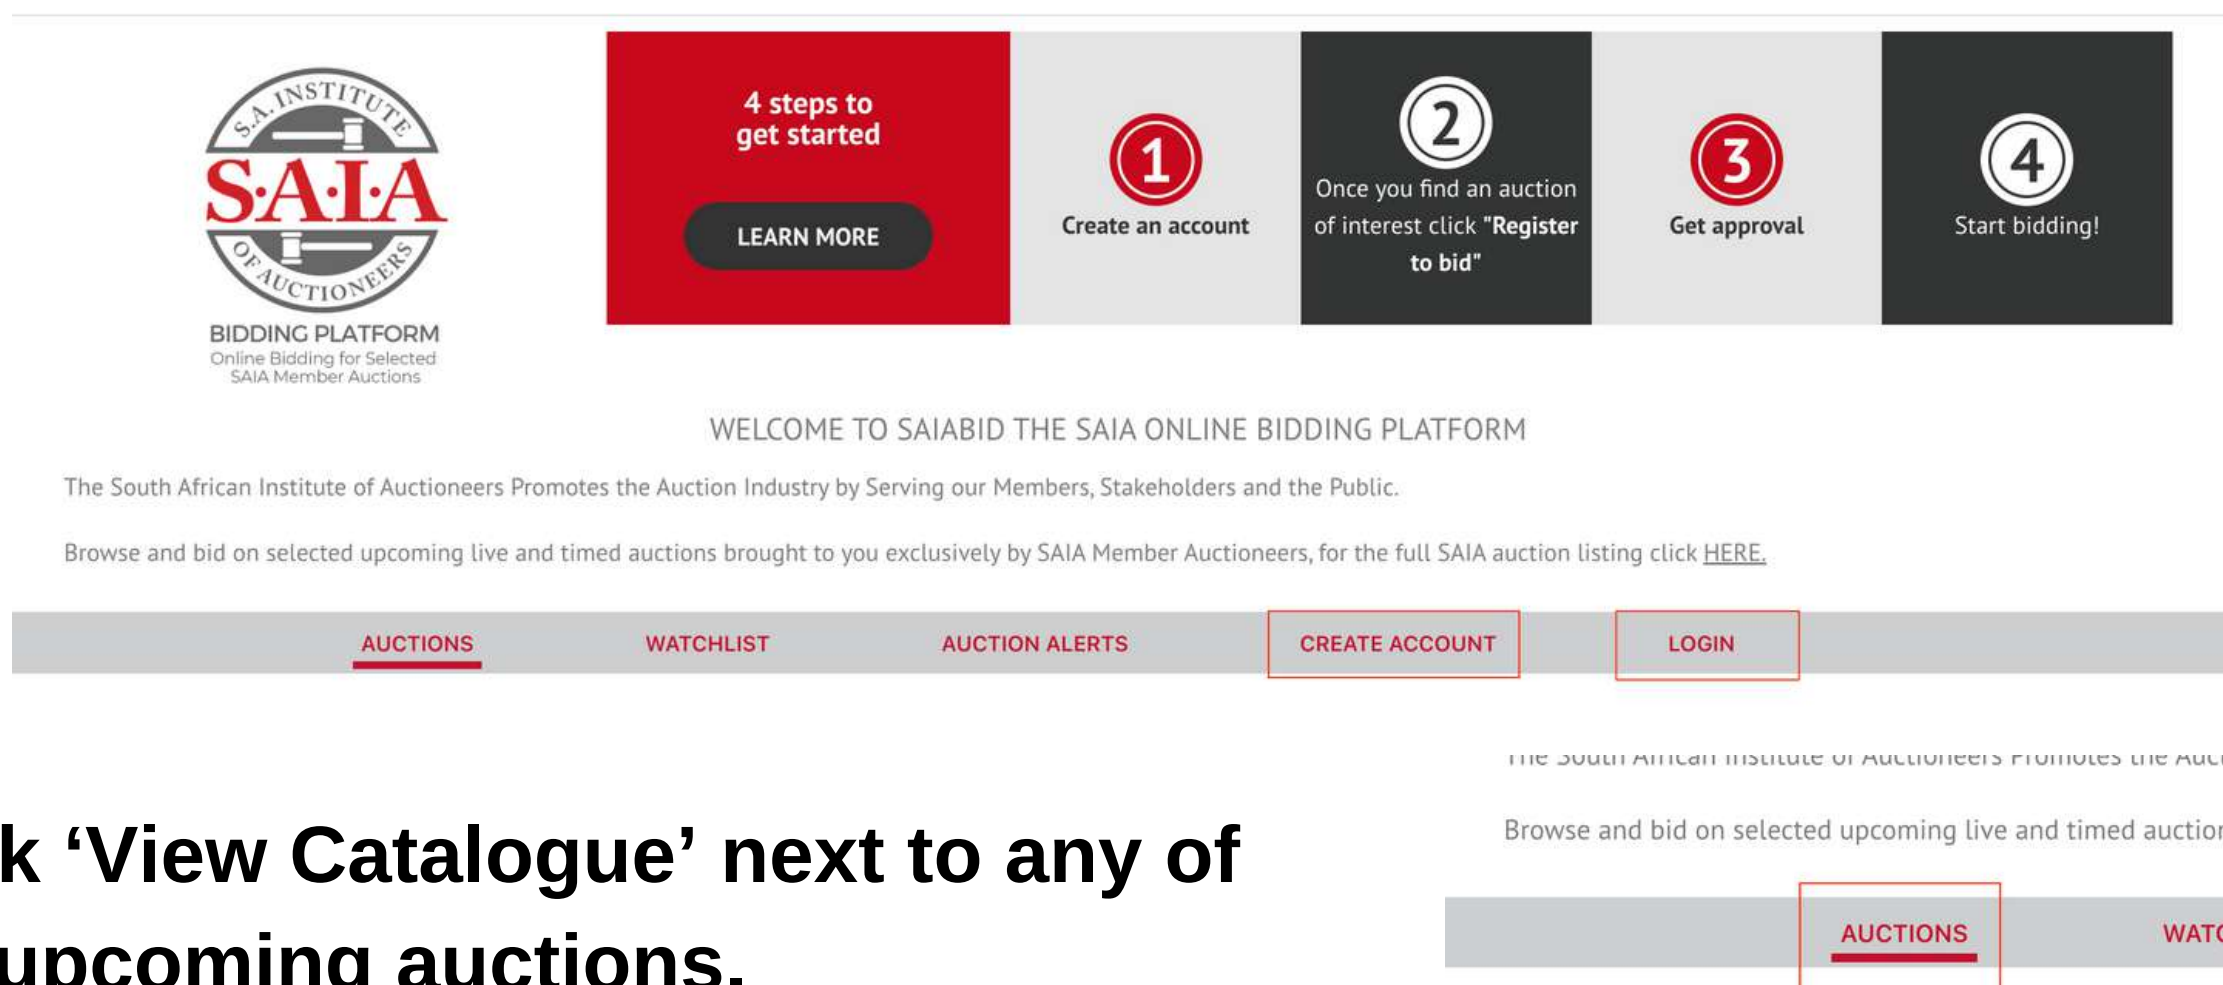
S.A. INSTITUTE
S·A·I·A
OF AUCTIONEERS
BIDDING PLATFORM
Online Bidding for Selected SAIA Member Auctions

4 steps to get started

LEARN MORE

1
Create an account

2
Once you find an auction of interest click "Register to bid"

3
Get approval

4
Start bidding!

WELCOME TO SAIABID THE SAIA ONLINE BIDDING PLATFORM

The South African Institute of Auctioneers Promotes the Auction Industry by Serving our Members, Stakeholders and the Public.

Browse and bid on selected upcoming live and timed auctions brought to you exclusively by SAIA Member Auctioneers, for the full SAIA auction listing click HERE.

AUCTIONS WATCHLIST AUCTION ALERTS CREATE ACCOUNT LOGIN

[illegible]

Browse and bid on selected upcoming live and timed auctio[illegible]

AUCTIONS WAT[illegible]

k ‘View Catalogue’ next to any of upcoming auctions.